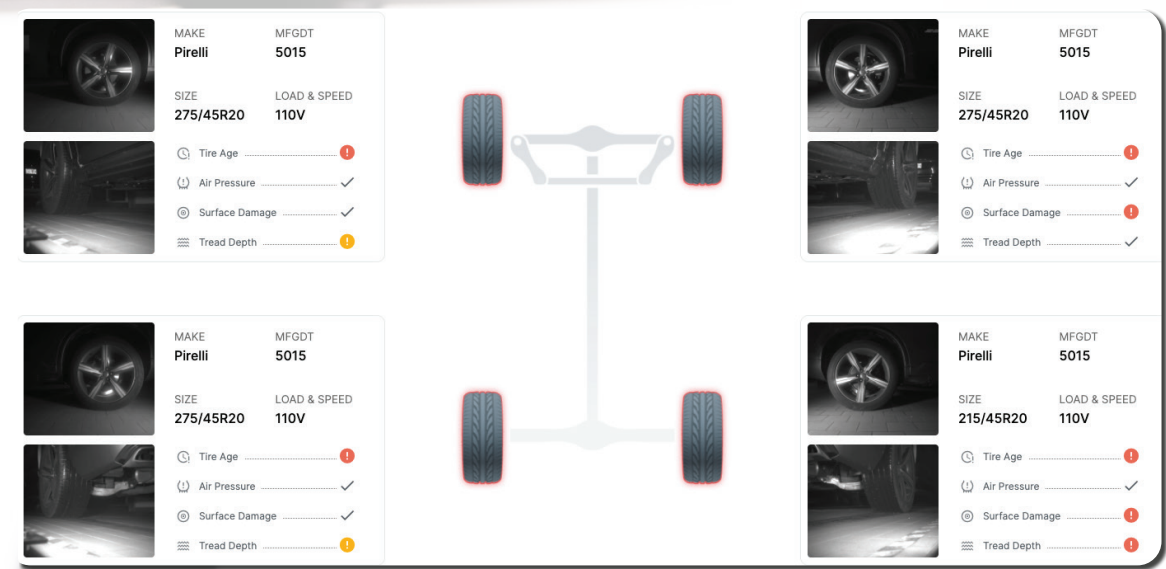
MAKE
Pirelli

MFGDT
5015

SIZE
275/45R20

LOAD & SPEED
110V

Tire Age !
Air Pressure ✓
Surface Damage ✓
Tread Depth !

MAKE
Pirelli

MFGDT
5015

SIZE
275/45R20

LOAD & SPEED
110V

Tire Age !
Air Pressure ✓
Surface Damage !
Tread Depth ✓

MAKE
Pirelli

MFGDT
5015

SIZE
275/45R20

LOAD & SPEED
110V

Tire Age !
Air Pressure ✓
Surface Damage ✓
Tread Depth !

MAKE
Pirelli

MFGDT
5015

SIZE
215/45R20

LOAD & SPEED
110V

Tire Age !
Air Pressure ✓
Surface Damage !
Tread Depth !